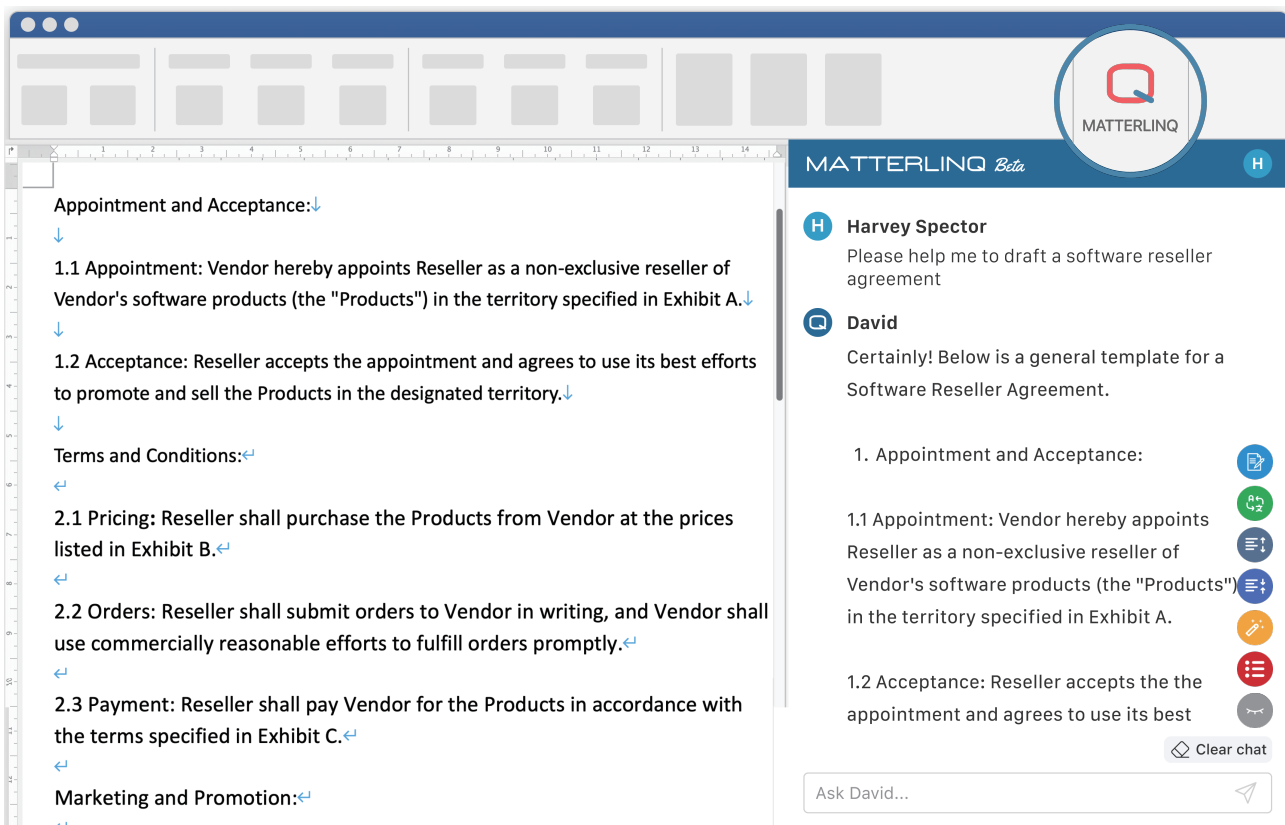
MATTERLINQ

Appointment and Acceptance:

1.1 Appointment: Vendor hereby appoints Reseller as a non-exclusive reseller of Vendor's software products (the "Products") in the territory specified in Exhibit A.

1.2 Acceptance: Reseller accepts the appointment and agrees to use its best efforts to promote and sell the Products in the designated territory.

Terms and Conditions:

2.1 Pricing: Reseller shall purchase the Products from Vendor at the prices listed in Exhibit B.

2.2 Orders: Reseller shall submit orders to Vendor in writing, and Vendor shall use commercially reasonable efforts to fulfill orders promptly.

2.3 Payment: Reseller shall pay Vendor for the Products in accordance with the terms specified in Exhibit C.

Marketing and Promotion:

MATTERLINQ Beta

H

H Harvey Spector
Please help me to draft a software reseller agreement

David
Certainly! Below is a general template for a Software Reseller Agreement.

1. Appointment and Acceptance:

1.1 Appointment: Vendor hereby appoints Reseller as a non-exclusive reseller of Vendor's software products (the "Products") in the territory specified in Exhibit A.

1.2 Acceptance: Reseller accepts the the appointment and agrees to use its best

Clear chat

Ask David...